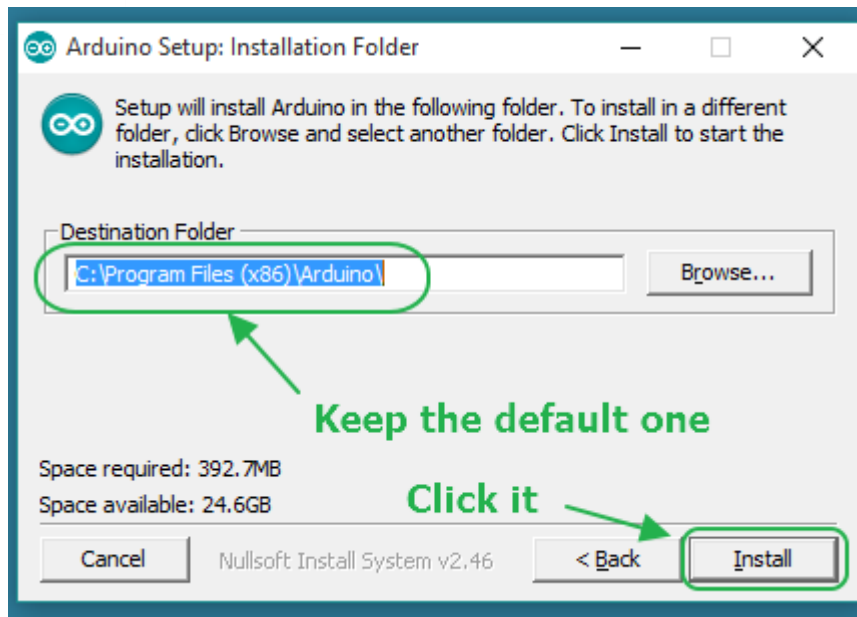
Arduino Setup: Installation Folder

Setup will install Arduino in the following folder. To install in a different folder, click Browse and select another folder. Click Install to start the installation.

Destination Folder

C:\Program Files (x86)\Arduino\

Browse...

Keep the default one

Space required: 392.7MB

Space available: 24.6GB

Click it

Cancel

Nullsoft Install System v2.46

< Back

Install